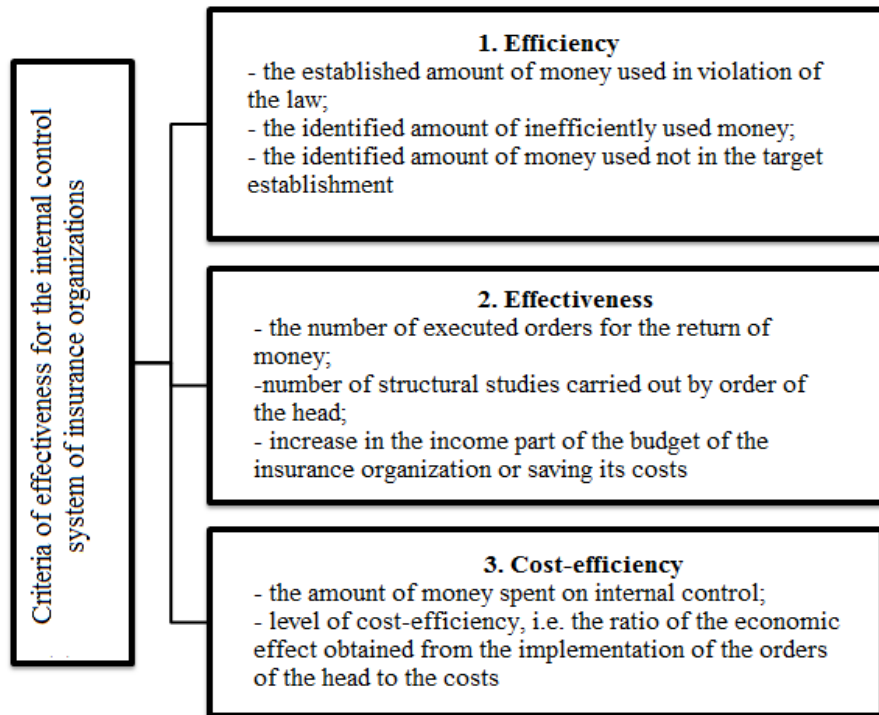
Criteria of effectiveness for the internal control system of insurance organizations

1. Efficiency
- the established amount of money used in violation of the law;
- the identified amount of inefficiently used money;
- the identified amount of money used not in the target establishment

2. Effectiveness
- the number of executed orders for the return of money;
-number of structural studies carried out by order of the head;
- increase in the income part of the budget of the insurance organization or saving its costs

3. Cost-efficiency
- the amount of money spent on internal control;
- level of cost-efficiency, i.e. the ratio of the economic effect obtained from the implementation of the orders of the head to the costs